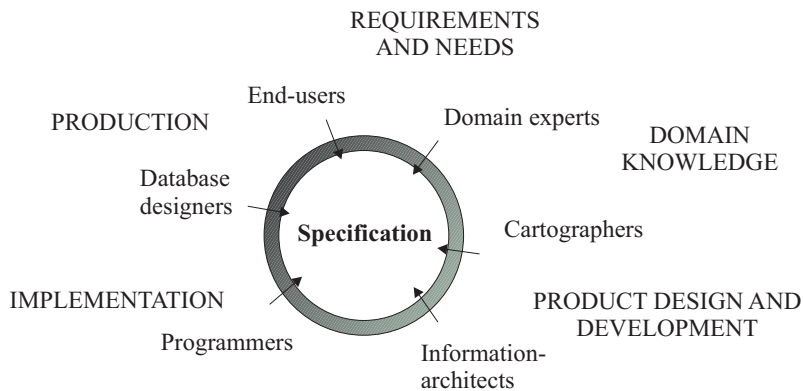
REQUIREMENTS AND NEEDS

End-users

Domain experts

PRODUCTION

DOMAIN KNOWLEDGE

Database designers

Specification

Cartographers

IMPLEMENTATION

PRODUCT DESIGN AND DEVELOPMENT

Programmers

Information-architects